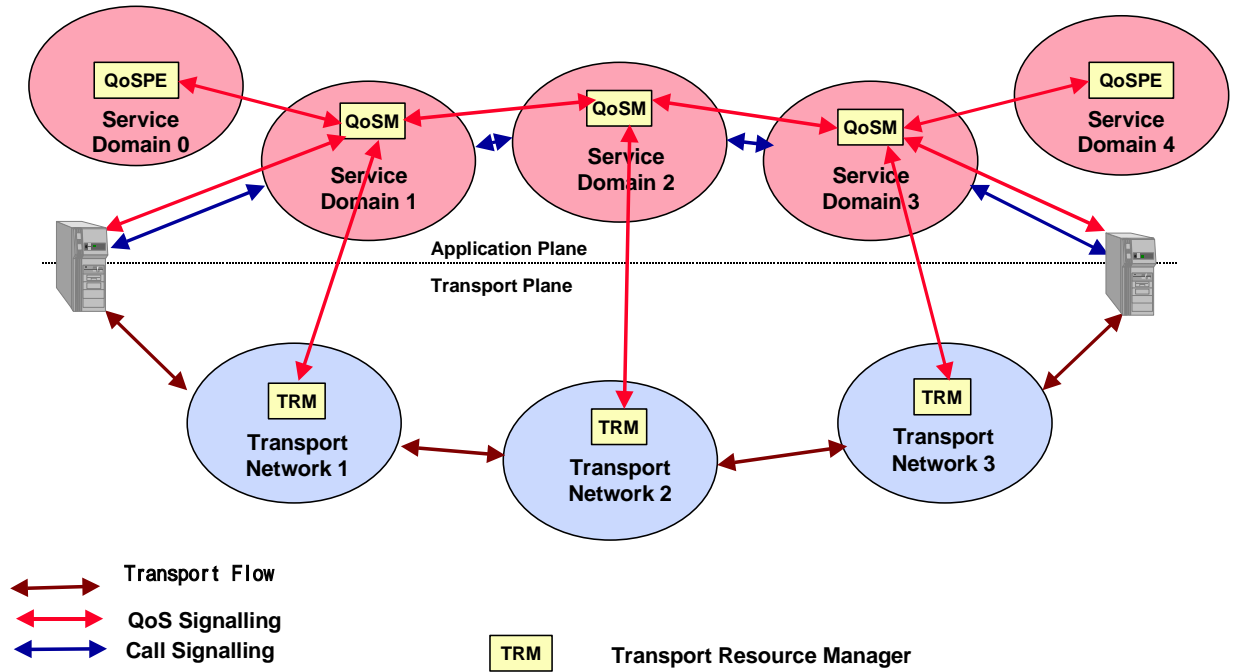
QoSPE

Service Domain 0

QoSM

Service Domain 1

QoSM

Service Domain 2

QoSM

Service Domain 3

QoSPE

Service Domain 4

Application Plane

Transport Plane

TRM

Transport Network 1

TRM

Transport Network 2

TRM

Transport Network 3

Transport Flow

QoS Signalling

Call Signalling

TRM Transport Resource Manager